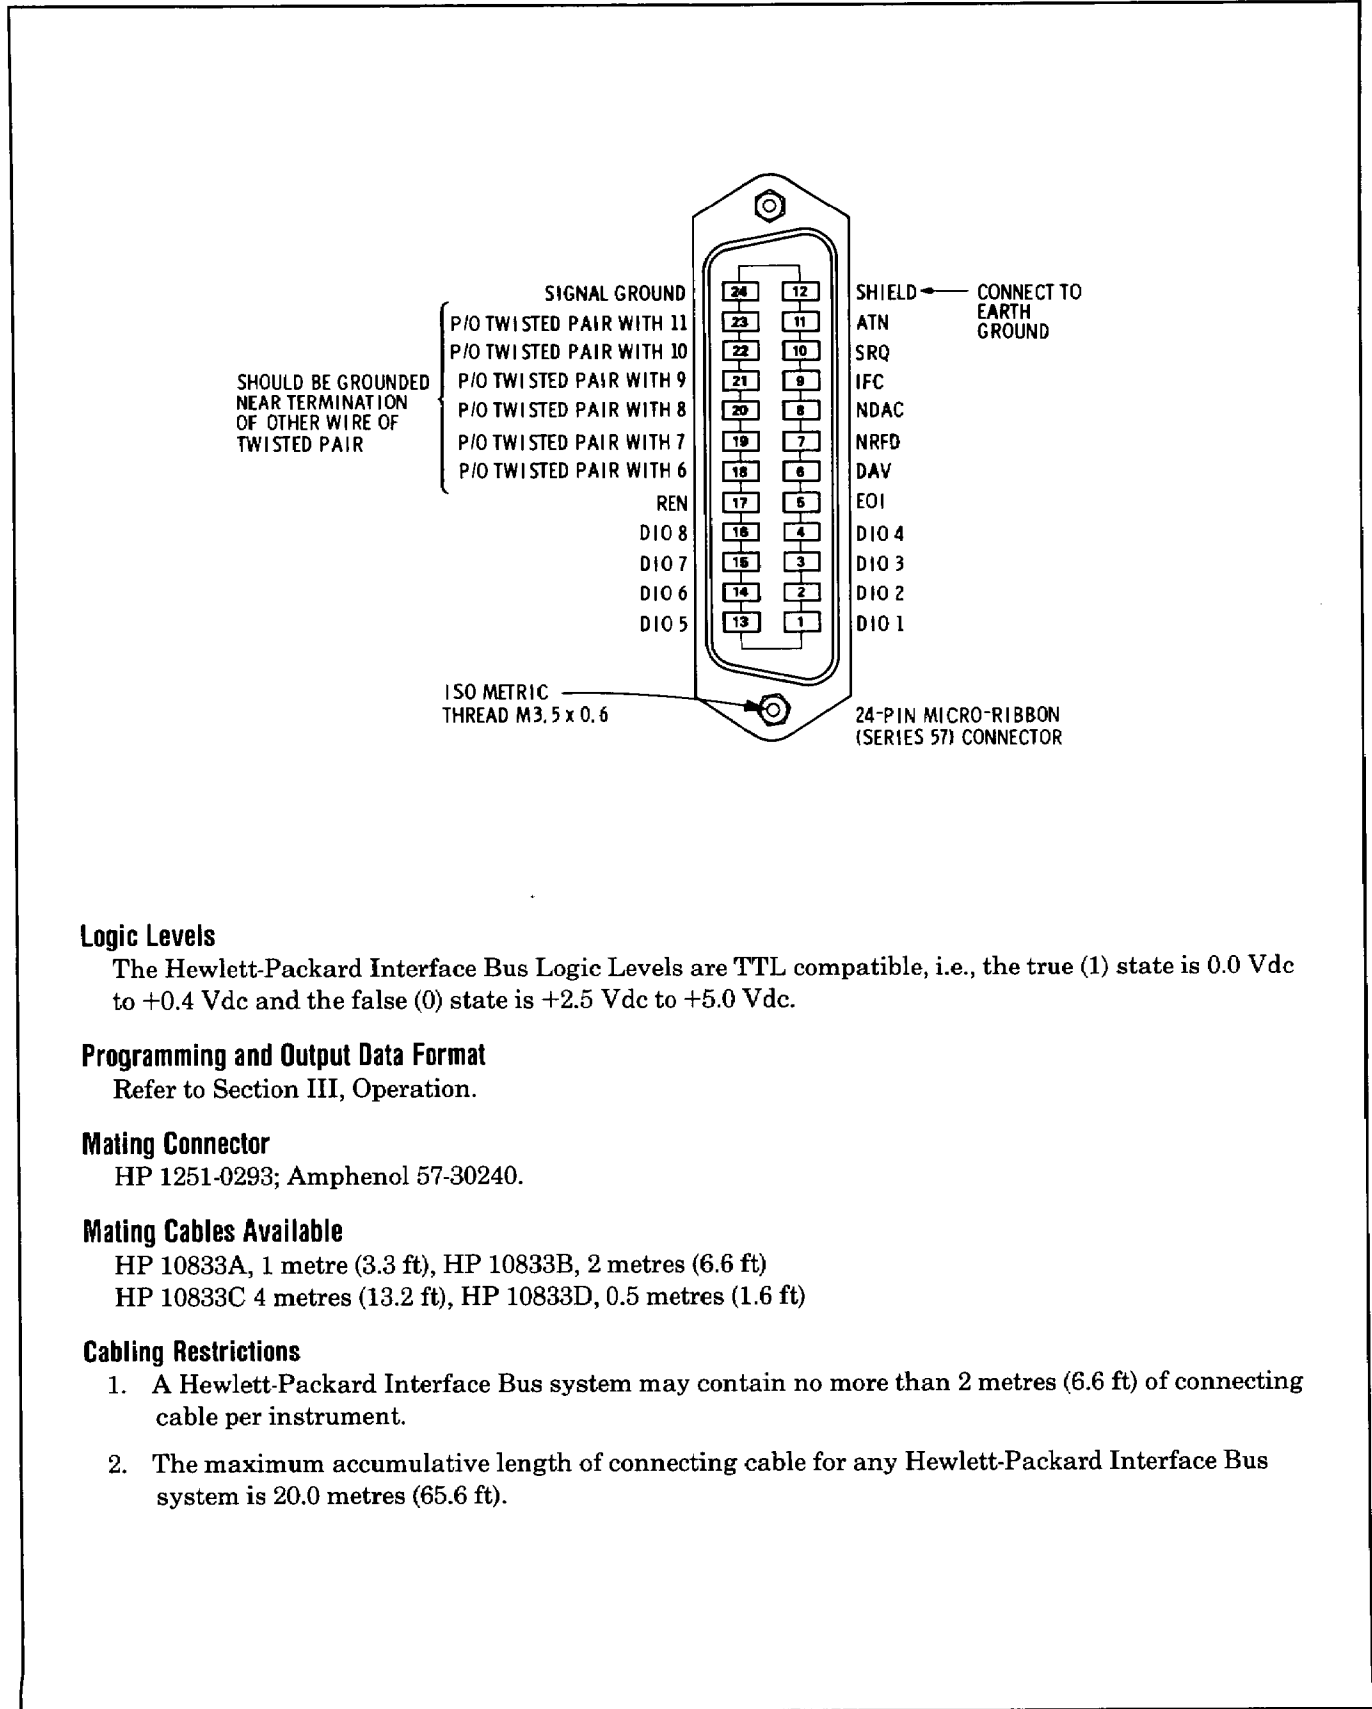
SIGNAL GROUND
P/O TWISTED PAIR WITH 11
P/O TWISTED PAIR WITH 10
P/O TWISTED PAIR WITH 9
P/O TWISTED PAIR WITH 8
P/O TWISTED PAIR WITH 7
P/O TWISTED PAIR WITH 6
REN
DIO 8
DIO 7
DIO 6
DIO 5

SHOULD BE GROUNDED NEAR TERMINATION OF OTHER WIRE OF TWISTED PAIR

24 12
23 11
22 10
21 9
20 8
19 7
18 6
17 5
16 4
15 3
14 2
13 1

SHIELD ← CONNECT TO EARTH GROUND
ATN
SRQ
IFC
NDAC
NRFD
DAV
EOI
DIO 4
DIO 3
DIO 2
DIO 1

ISO METRIC THREAD M3.5 x 0.6

24-PIN MICRO-RIBBON (SERIES 57) CONNECTOR

Logic Levels
The Hewlett-Packard Interface Bus Logic Levels are TTL compatible, i.e., the true (1) state is 0.0 Vdc to +0.4 Vdc and the false (0) state is +2.5 Vdc to +5.0 Vdc.

Programming and Output Data Format
Refer to Section III, Operation.

Mating Connector
HP 1251-0293; Amphenol 57-30240.

Mating Cables Available
HP 10833A, 1 metre (3.3 ft), HP 10833B, 2 metres (6.6 ft)
HP 10833C 4 metres (13.2 ft), HP 10833D, 0.5 metres (1.6 ft)

Cabling Restrictions
1. A Hewlett-Packard Interface Bus system may contain no more than 2 metres (6.6 ft) of connecting cable per instrument.

2. The maximum accumulative length of connecting cable for any Hewlett-Packard Interface Bus system is 20.0 metres (65.6 ft).